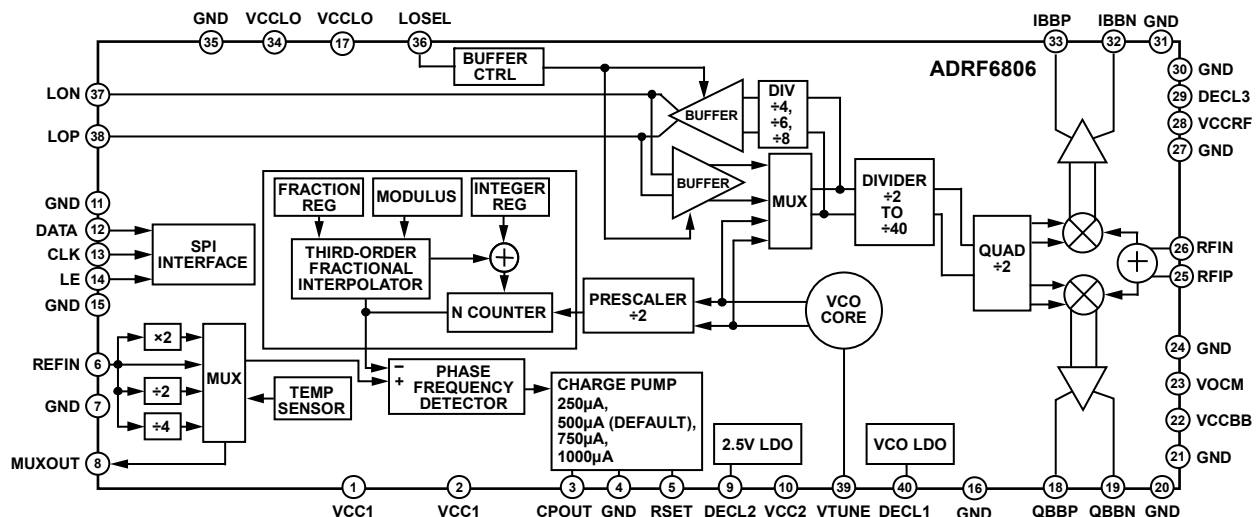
GND 35
VCCLO 34
VCCLO 17
LOSEL 36
IBBP 33
IBBN 32
GND 31

ADRF6806

BUFFER CTRL

LON 37
LOP 38

BUFFER
DIV ÷4, ÷6, ÷8
BUFFER
MUX

30 GND
29 DECL3
28 VCCRF
27 GND

GND 11
DATA 12
CLK 13
LE 14
GND 15

SPI INTERFACE

FRACTION REG
MODULUS
INTEGER REG
THIRD-ORDER FRACTIONAL INTERPOLATOR
N COUNTER

DIVIDER ÷2 TO ÷40
QUAD ÷2

26 RFIN
25 RFIP

PRESCALER ÷2
VCO CORE

REFIN 6
GND 7
MUXOUT 8

×2
÷2
÷4
MUX
TEMP SENSOR

−
+
PHASE FREQUENCY DETECTOR

CHARGE PUMP
250µA,
500µA (DEFAULT),
750µA,
1000µA

2.5V LDO
VCO LDO

24 GND
23 VOCM
22 VCCBB
21 GND

1 VCC1
2 VCC1
3 CPOUT
4 GND
5 RSET
9 DECL2
10 VCC2
39 VTUNE
40 DECL1
16 GND
18 QBBP
19 QBBN
20 GND